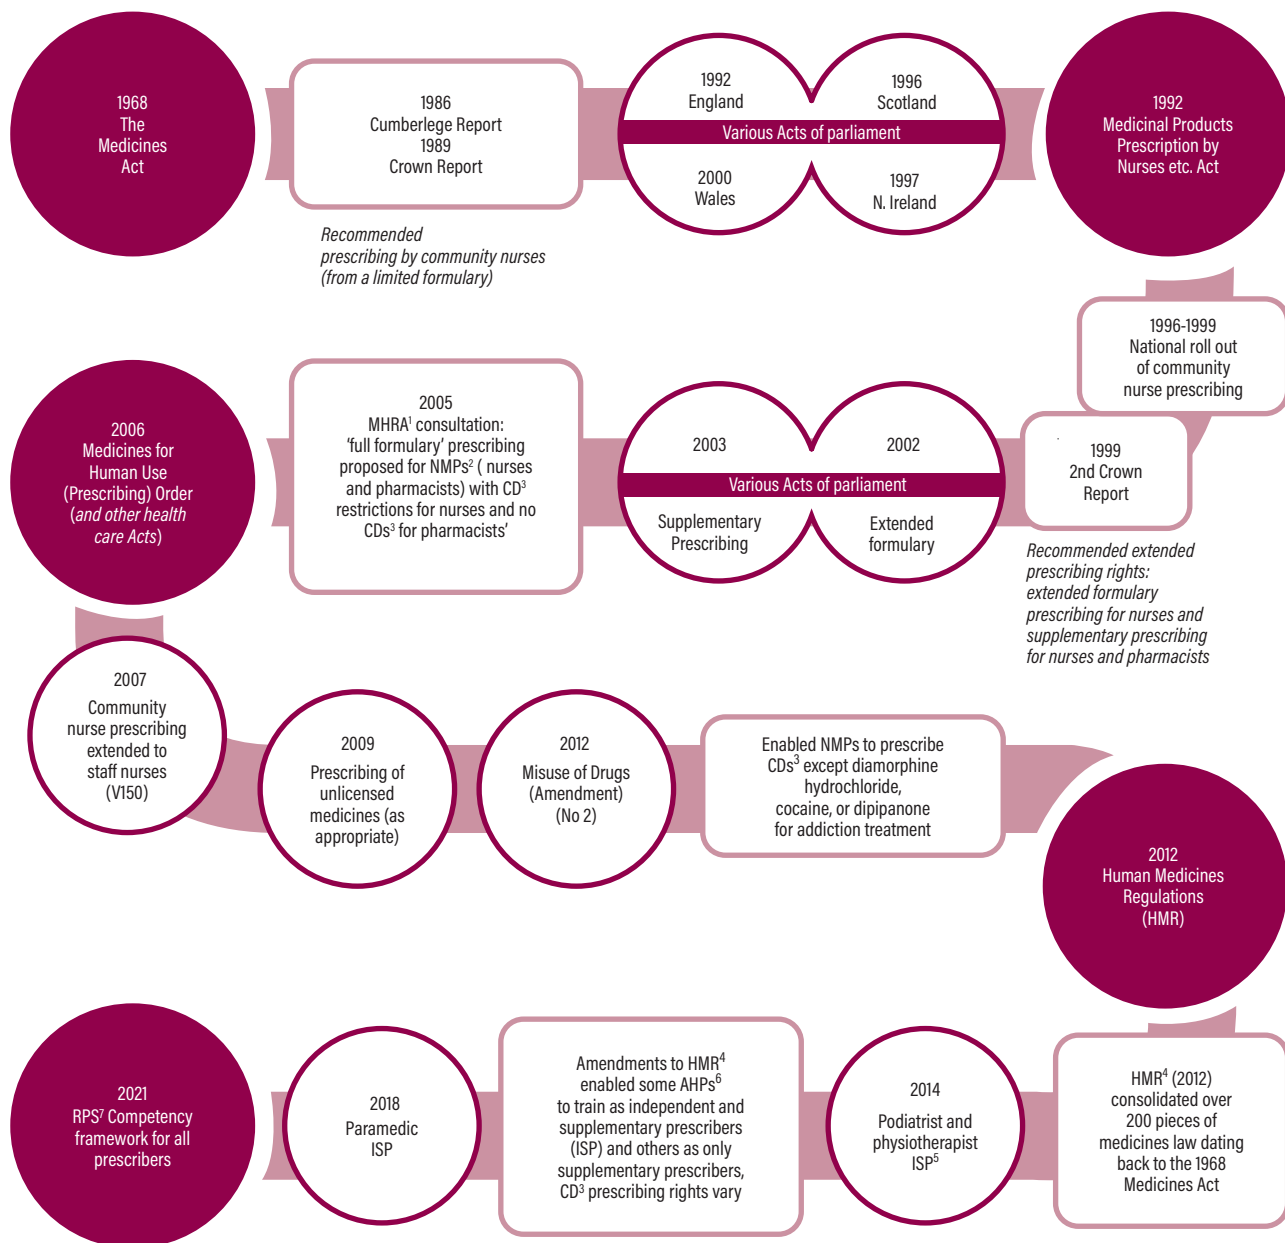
1968
The Medicines Act

1986
Cumberlege Report
1989
Crown Report

Recommended prescribing by community nurses (from a limited formulary)

1992
England

1996
Scotland

Various Acts of parliament

2000
Wales

1997
N. Ireland

1992
Medicinal Products Prescription by Nurses etc. Act

1996-1999
National roll out of community nurse prescribing

1999
2nd Crown Report

Recommended extended prescribing rights: extended formulary prescribing for nurses and supplementary prescribing for nurses and pharmacists

2003

2002

Various Acts of parliament

Supplementary Prescribing

Extended formulary

2005
MHRA$^1$ consultation: 'full formulary' prescribing proposed for NMPs$^2$ ( nurses and pharmacists) with CD$^3$ restrictions for nurses and no CDs$^3$ for pharmacists'

2006
Medicines for Human Use (Prescribing) Order (and other health care Acts)

2007
Community nurse prescribing extended to staff nurses (V150)

2009
Prescribing of unlicensed medicines (as appropriate)

2012
Misuse of Drugs (Amendment) (No 2)

Enabled NMPs to prescribe CDs$^3$ except diamorphine hydrochloride, cocaine, or dipipanone for addiction treatment

2012
Human Medicines Regulations (HMR)

HMR$^4$ (2012) consolidated over 200 pieces of medicines law dating back to the 1968 Medicines Act

2014
Podiatrist and physiotherapist ISP$^5$

Amendments to HMR$^4$ enabled some AHPs$^6$ to train as independent and supplementary prescribers (ISP) and others as only supplementary prescribers, CD$^3$ prescribing rights vary

2018
Paramedic ISP

2021
RPS$^7$ Competency framework for all prescribers